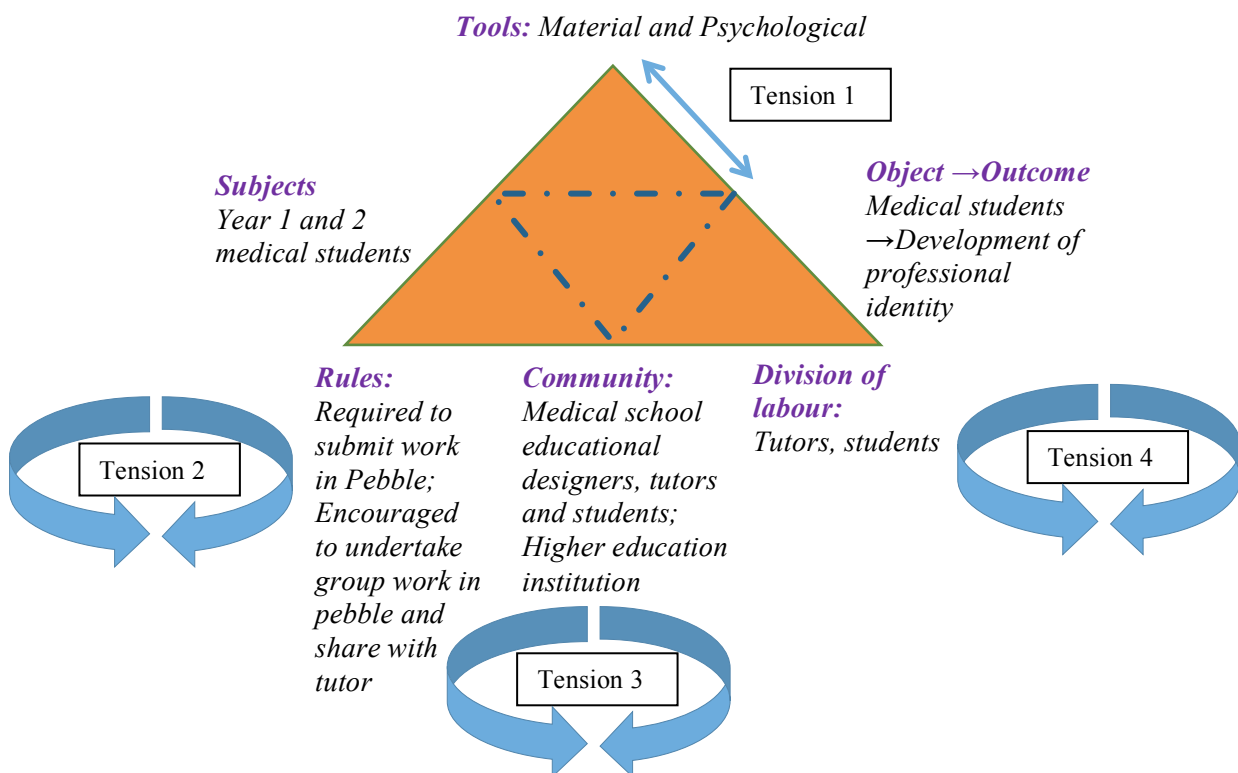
Tools: Material and Psychological

Tension 1

Subjects
Year 1 and 2 medical students

Object →Outcome
Medical students →Development of professional identity

Rules:
Required to submit work in Pebble; Encouraged to undertake group work in pebble and share with tutor

Community:
Medical school educational designers, tutors and students; Higher education institution

Division of labour:
Tutors, students

Tension 2

Tension 3

Tension 4